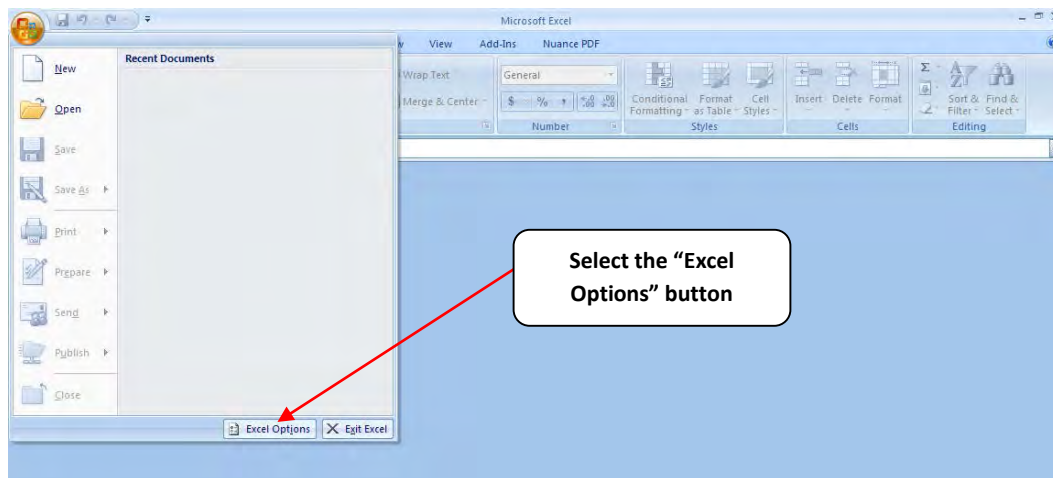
Microsoft Excel

View Add-Ins Nuance PDF

New
Open
Save
Save As
Print
Prepare
Send
Publish
Close

Recent Documents

Wrap Text
Merge & Center
General
$ % ,
Number
Conditional Formatting
Format as Table
Cell Styles
Styles
Insert Delete Format
Cells
Sort & Filter
Find & Select
Editing

Select the “Excel Options” button

Excel Options
Exit Excel